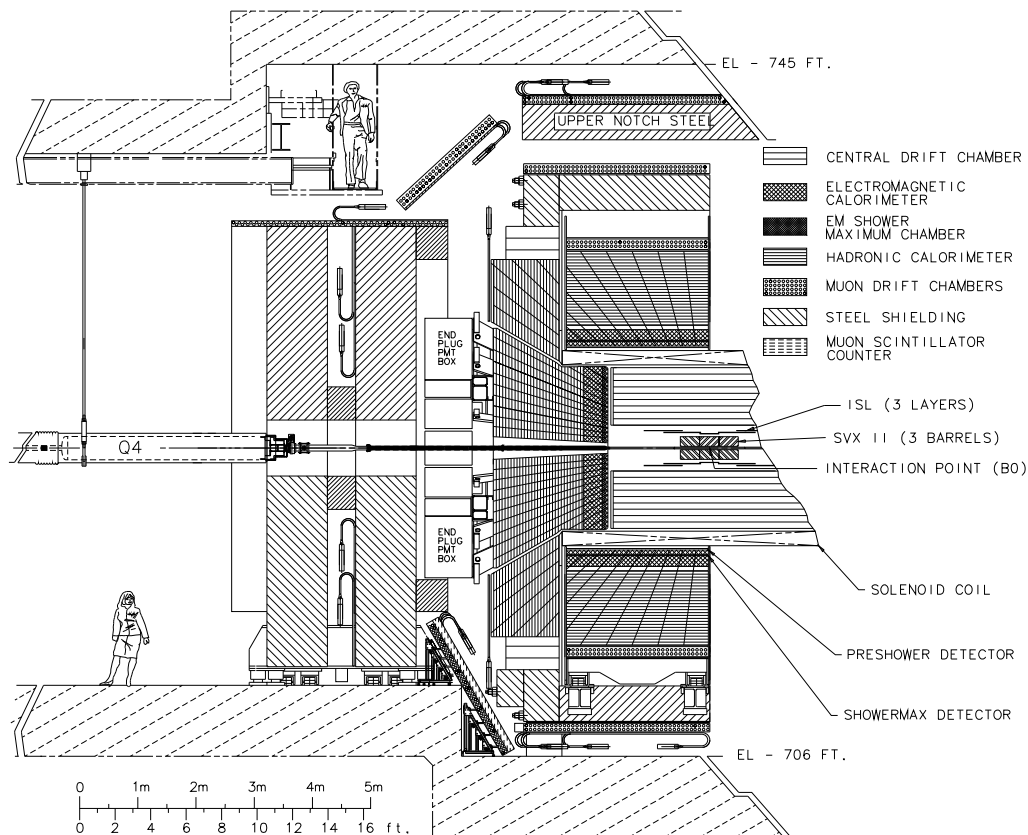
EL - 745 FT.

UPPER NOTCH STEE

CENTRAL DRIFT CHAMBER

ELECTROMAGNETIC CALORIMETER

EM SHOWER MAXIMUM CHAMBER

HADRONIC CALORIMETER

MUON DRIFT CHAMBERS

STEEL SHIELDING

MUON SCINTILLATOR COUNTER

END PLUG PMT BOX

ISL (3 LAYERS)

Q4

SVX II (3 BARRELS)

INTERACTION POINT (B0)

END PLUG PMT BOX

SOLENOID COIL

PRESHOWER DETECTOR

SHOWERMAX DETECTOR

EL - 706 FT.

0 1m 2m 3m 4m 5m

0 2 4 6 8 10 12 14 16 ft.